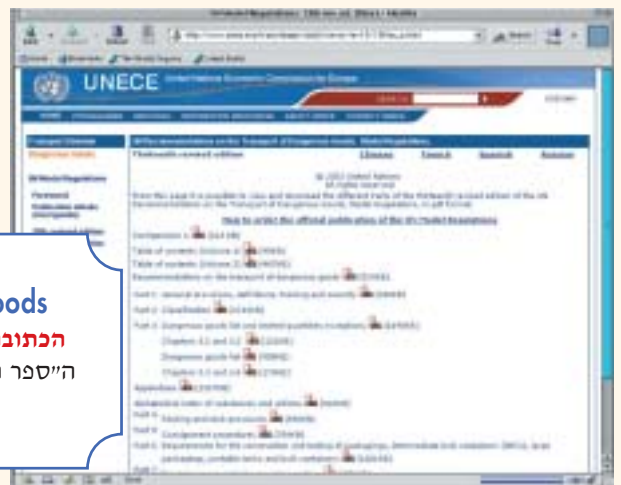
UNECE

UN Recommendations on the Transport of Dangerous Goods. Model Regulations

Thirteenth revised edition

Chinese French Spanish Russian

© 2003 United Nations
All rights reserved

How to order the official publication of the UN Model Regulations

Table of contents (Volume I)
Table of contents (Volume II)
Recommendations on the transport of dangerous goods

Part 1: General provisions, definitions, training and security
Part 2: Classification
Part 3: Dangerous goods list and limited quantities exceptions

Chapters 3.1 and 3.2
Dangerous goods list
Chapters 3.3 and 3.4

Appendices

Alphabetical index of substances and articles

Part 4: Packing and tank provisions
Part 5: Consignment procedures
Part 6: Requirements for the construction and testing of packagings, intermediate bulk containers (IBCs), large packagings, portable tanks and bulk containers

oods
הכתוב
ה"ספר ה